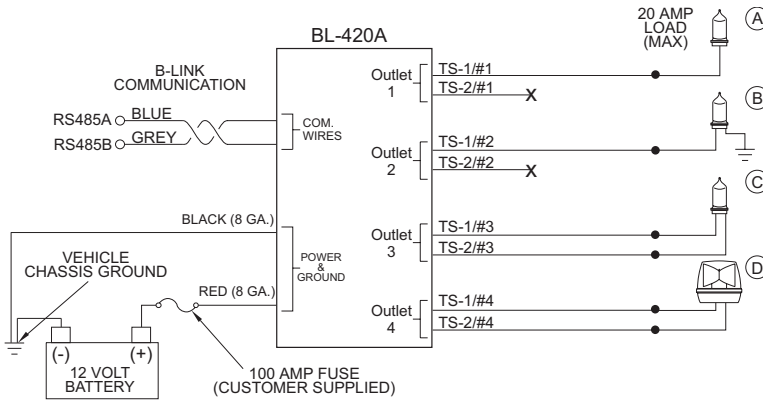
BL-420A

20 AMP LOAD (MAX)

A

B

C

D

B-LINK COMMUNICATION

RS485A BLUE

RS485B GREY

COM. WIRES

Outlet 1

TS-1/#1

TS-2/#1

X

Outlet 2

TS-1/#2

TS-2/#2

X

BLACK (8 GA.)

Outlet 3

TS-1/#3

TS-2/#3

VEHICLE CHASSIS GROUND

POWER & GROUND

RED (8 GA.)

Outlet 4

TS-1/#4

TS-2/#4

(-)

(+)

12 VOLT BATTERY

100 AMP FUSE (CUSTOMER SUPPLIED)